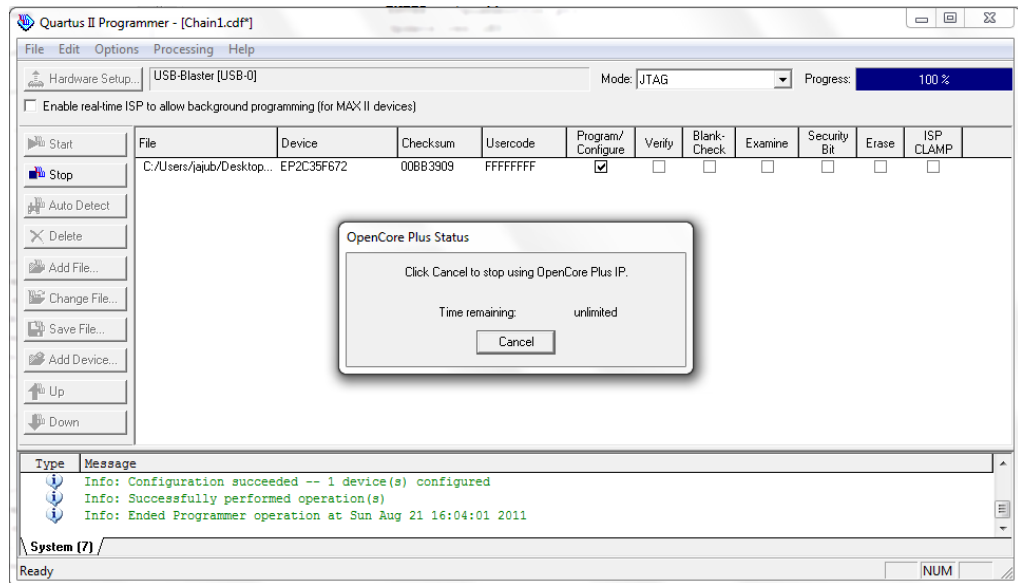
Quartus II Programmer - [Chain1.cdf*]

File Edit Options Processing Help

Hardware Setup... USB-Blaster [USB-0] Mode: JTAG Progress: 100 %

Enable real-time ISP to allow background programming (for MAX II devices)

Start
Stop
Auto Detect
Delete
Add File...
Change File...
Save File...
Add Device...
Up
Down

| File | Device | Checksum | Usercode | Program/ Configure | Verify | Blank-Check | Examine | Security Bit | Erase | ISP CLAMP |
|---|---|---|---|---|---|---|---|---|---|---|
| C:/Users/jajub/Desktop... | EP2C35F672 | 00BB3909 | FFFFFFFF | ☑ | ☐ | ☐ | ☐ | ☐ | ☐ | ☐ |

OpenCore Plus Status

Click Cancel to stop using OpenCore Plus IP.

Time remaining: unlimited

Cancel

| Type | Message |
|---|---|
| i | Info: Configuration succeeded -- 1 device(s) configured |
| i | Info: Successfully performed operation(s) |
| i | Info: Ended Programmer operation at Sun Aug 21 16:04:01 2011 |

System (7)

Ready NUM